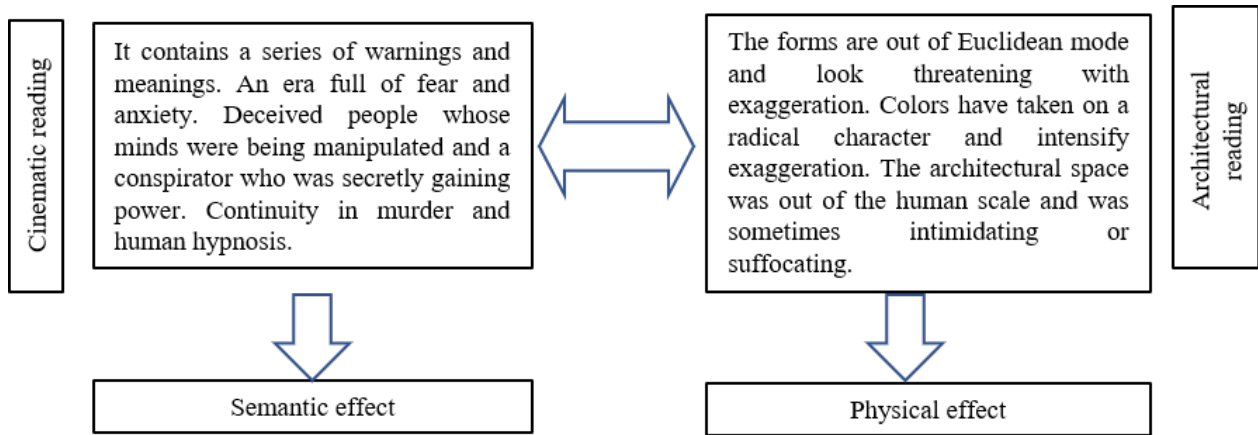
Cinematic reading

It contains a series of warnings and meanings. An era full of fear and anxiety. Deceived people whose minds were being manipulated and a conspirator who was secretly gaining power. Continuity in murder and human hypnosis.

Semantic effect

The forms are out of Euclidean mode and look threatening with exaggeration. Colors have taken on a radical character and intensify exaggeration. The architectural space was out of the human scale and was sometimes intimidating or suffocating.

Architectural reading

Physical effect